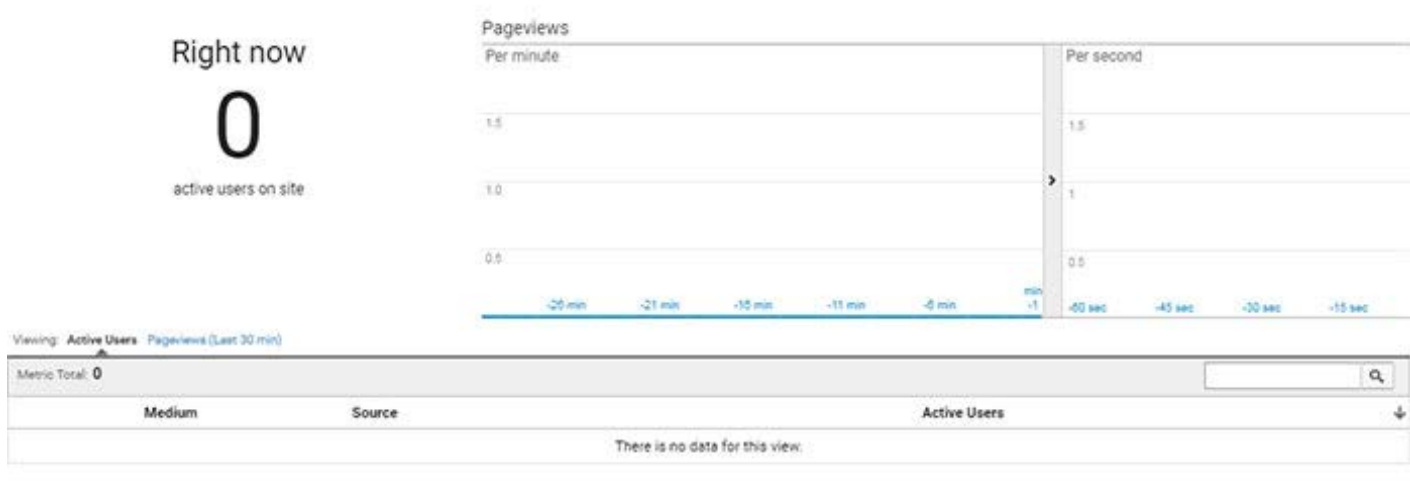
Right now

0

active users on site

Pageviews

Per minute

1.5

1.0

0.5

-26 min -21 min -16 min -11 min -6 min min -1

Per second

1.5

1

0.5

-60 sec -45 sec -30 sec -15 sec

Viewing: Active Users Pageviews (Last 30 min)

Metric Total: 0

| Medium | Source | Active Users |
|---|---|---|
| There is no data for this view. | | |